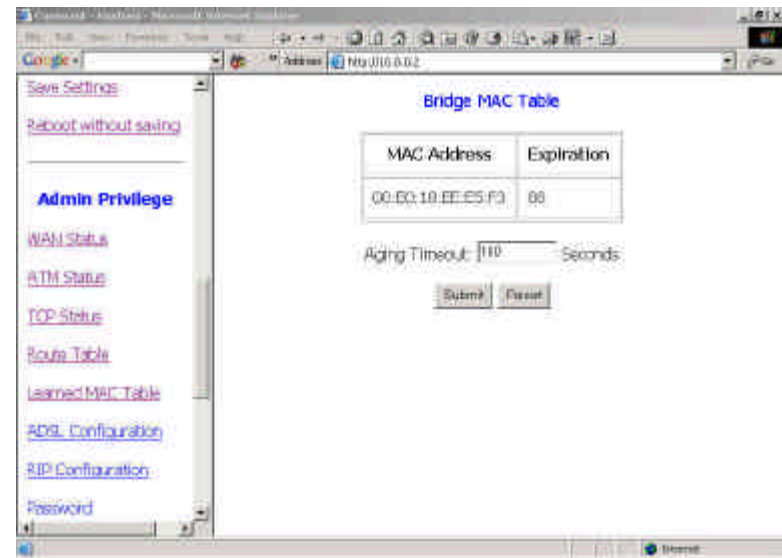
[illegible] - Microsoft Internet Explorer

Google

Address http://10.0.0.2

Save Settings

Reboot without saving

Admin Privilege

WAN Status

ATM Status

TCP Status

Route Table

Learned MAC Table

ADSL Configuration

RIP Configuration

Password

Bridge MAC Table

| MAC Address | Expiration |
|---|---|
| 00:E0:18:EE:E5:F3 | 88 |

Aging Timeout: 110 Seconds

Submit Reset

Internet